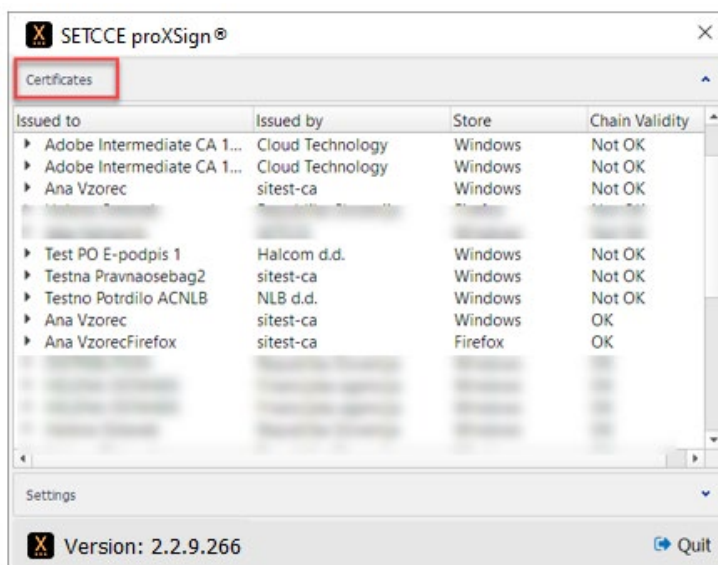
SETCCE proXSign®

Certificates

| Issued to | Issued by | Store | Chain Validity |
|---|---|---|---|
| Adobe Intermediate CA 1... | Cloud Technology | Windows | Not OK |
| Adobe Intermediate CA 1... | Cloud Technology | Windows | Not OK |
| Ana Vzorec | sitest-ca | Windows | Not OK |
| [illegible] | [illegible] | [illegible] | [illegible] |
| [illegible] | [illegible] | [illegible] | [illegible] |
| Test PO E-podpis 1 | Halcom d.d. | Windows | Not OK |
| Testna Pravnaosebag2 | sitest-ca | Windows | Not OK |
| Testno Potrdilo ACNLB | NLB d.d. | Windows | Not OK |
| Ana Vzorec | sitest-ca | Windows | OK |
| Ana VzorecFirefox | sitest-ca | Firefox | OK |
| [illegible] | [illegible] | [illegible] | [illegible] |
| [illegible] | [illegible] | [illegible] | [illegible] |
| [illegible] | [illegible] | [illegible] | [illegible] |
| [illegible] | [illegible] | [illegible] | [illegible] |

Settings

Version: 2.2.9.266

Quit